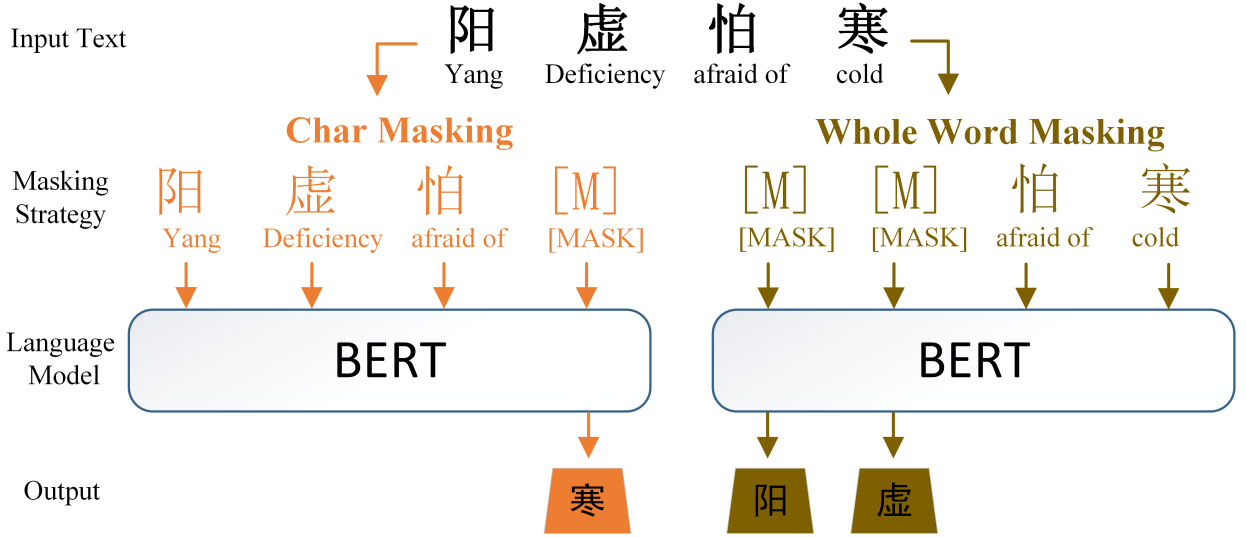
Input Text

阳 虚 怕 寒
Yang Deficiency afraid of cold

Char Masking

Whole Word Masking

Masking Strategy

阳 虚 怕 [M]
Yang Deficiency afraid of [MASK]

[M] [M] 怕 寒
[MASK] [MASK] afraid of cold

Language Model

BERT

BERT

Output

寒

阳 虚